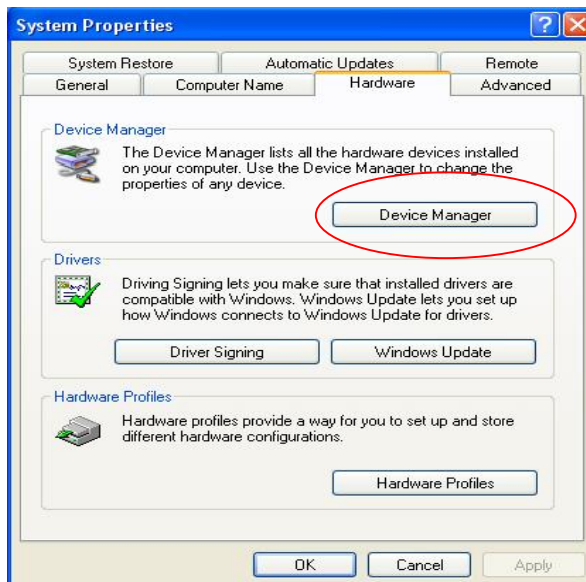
System Properties

System Restore
Automatic Updates
Remote
General
Computer Name
Hardware
Advanced

Device Manager

The Device Manager lists all the hardware devices installed on your computer. Use the Device Manager to change the properties of any device.

Device Manager

Drivers

Driving Signing lets you make sure that installed drivers are compatible with Windows. Windows Update lets you set up how Windows connects to Windows Update for drivers.

Driver Signing
Windows Update

Hardware Profiles

Hardware profiles provide a way for you to set up and store different hardware configurations.

Hardware Profiles

OK
Cancel
Apply